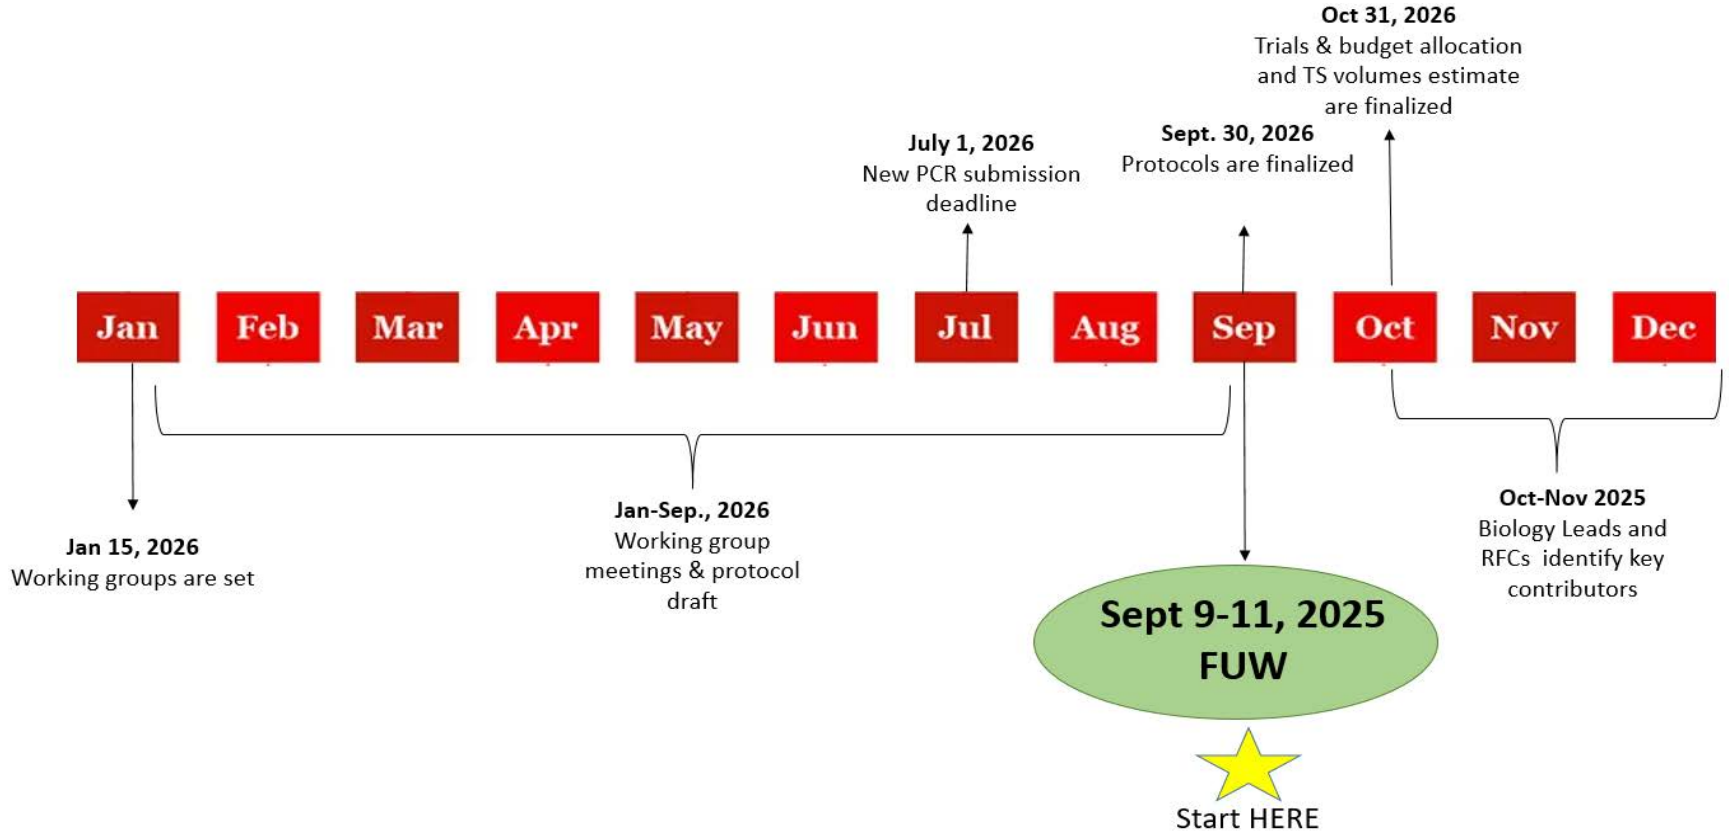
Oct 31, 2026
Trials & budget allocation and TS volumes estimate are finalized

July 1, 2026
New PCR submission deadline

Sept. 30, 2026
Protocols are finalized

Jan Feb Mar Apr May Jun Jul Aug Sep Oct Nov Dec

Jan 15, 2026
Working groups are set

Jan-Sep., 2026
Working group meetings & protocol draft

Sept 9-11, 2025
FUW

Start HERE

Oct-Nov 2025
Biology Leads and RFCs identify key contributors